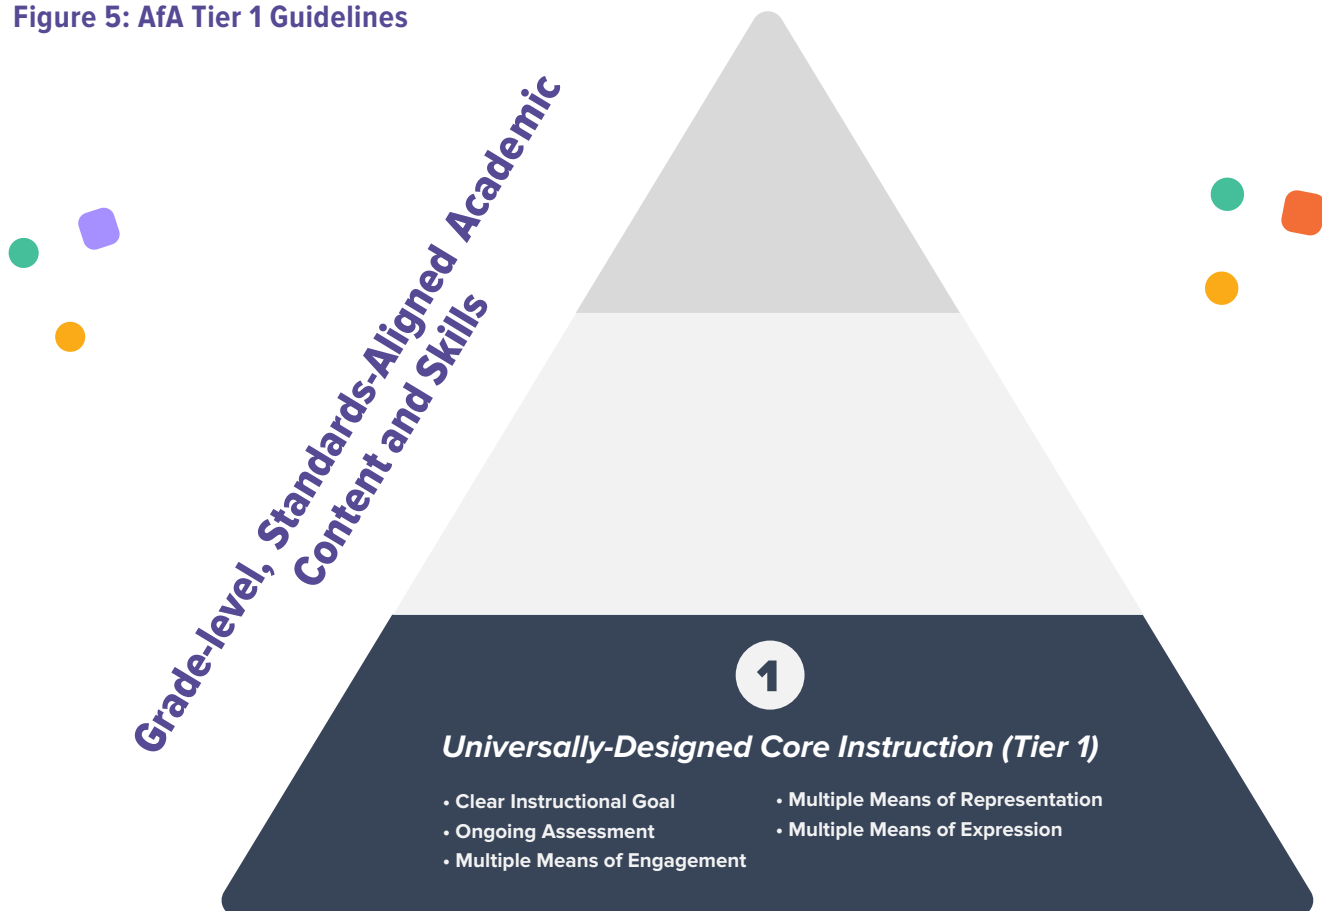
Figure 5: AfA Tier 1 Guidelines

Grade-level, Standards-Aligned Academic Content and Skills

1

Universally-Designed Core Instruction (Tier 1)

• Clear Instructional Goal
• Ongoing Assessment
• Multiple Means of Engagement

• Multiple Means of Representation
• Multiple Means of Expression